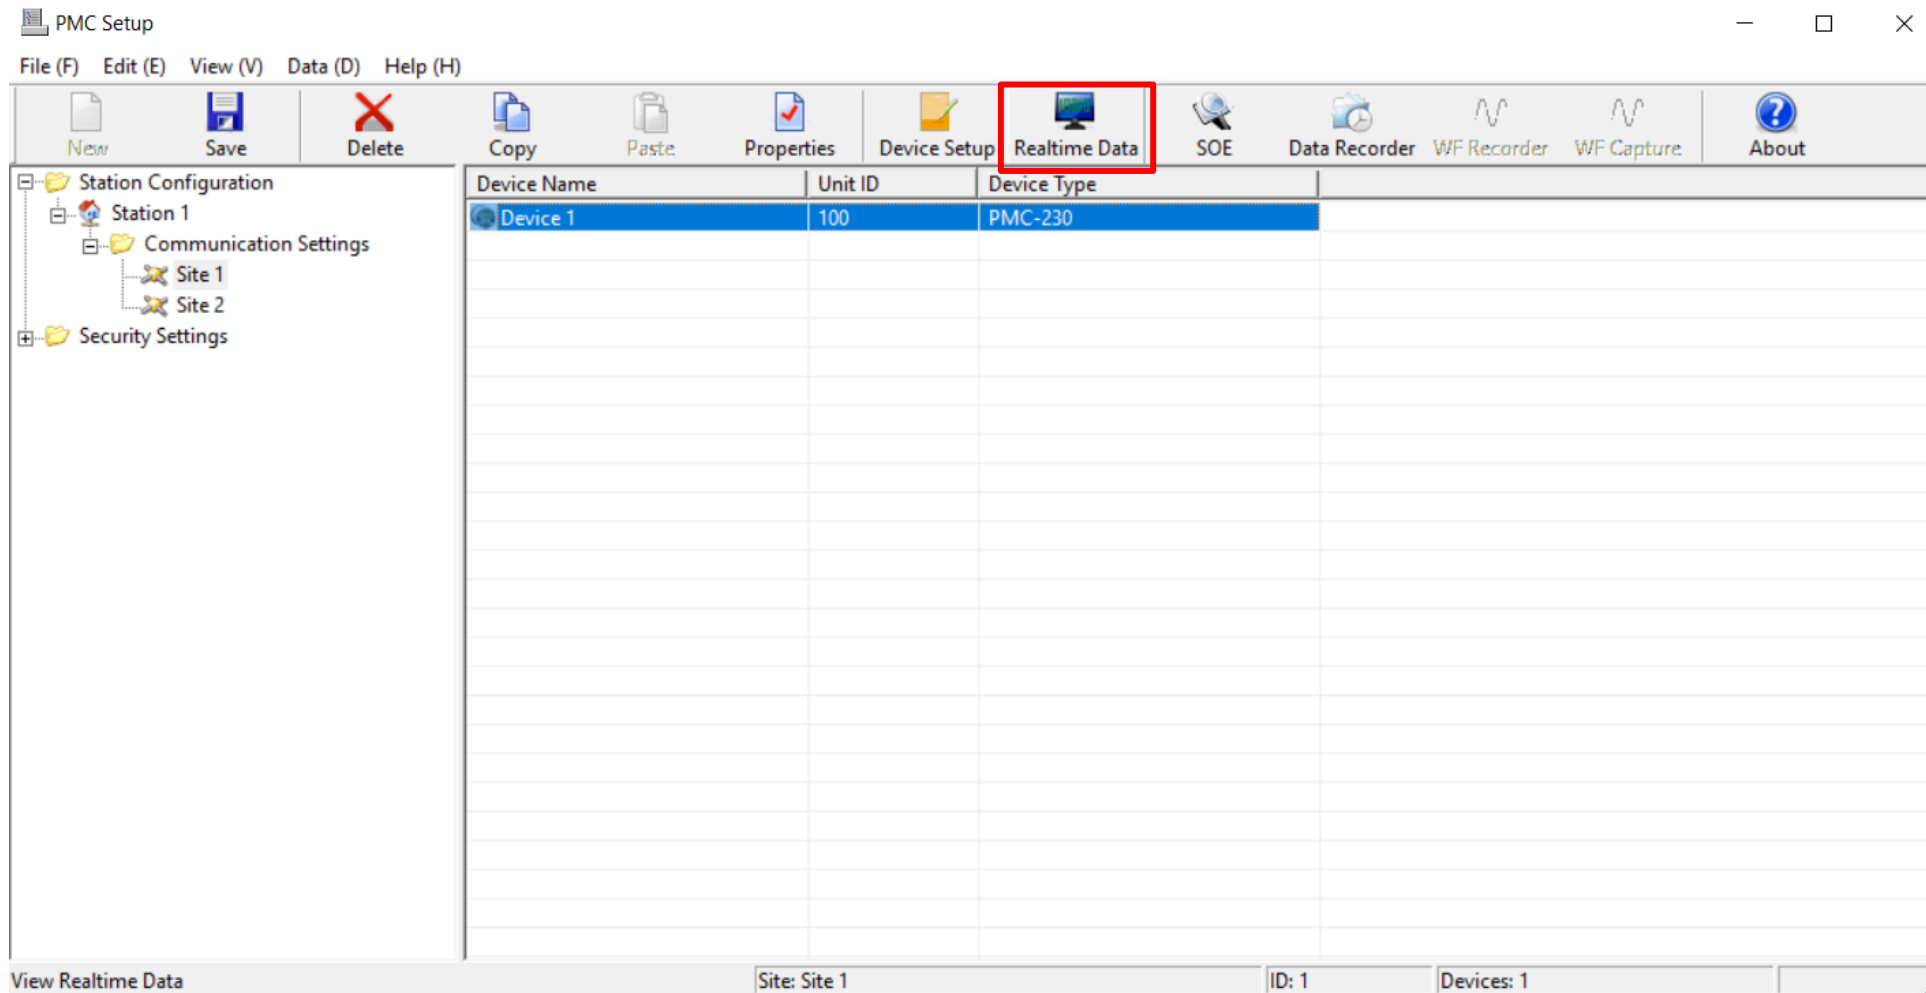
PMC Setup

File (F) Edit (E) View (V) Data (D) Help (H)

New Save Delete Copy Paste Properties Device Setup Realtime Data SOE Data Recorder WF Recorder WF Capture About

Station Configuration
Station 1
Communication Settings
Site 1
Site 2
Security Settings

| Device Name | Unit ID | Device Type |
|---|---|---|
| Device 1 | 100 | PMC-230 |

View Realtime Data Site: Site 1 ID: 1 Devices: 1